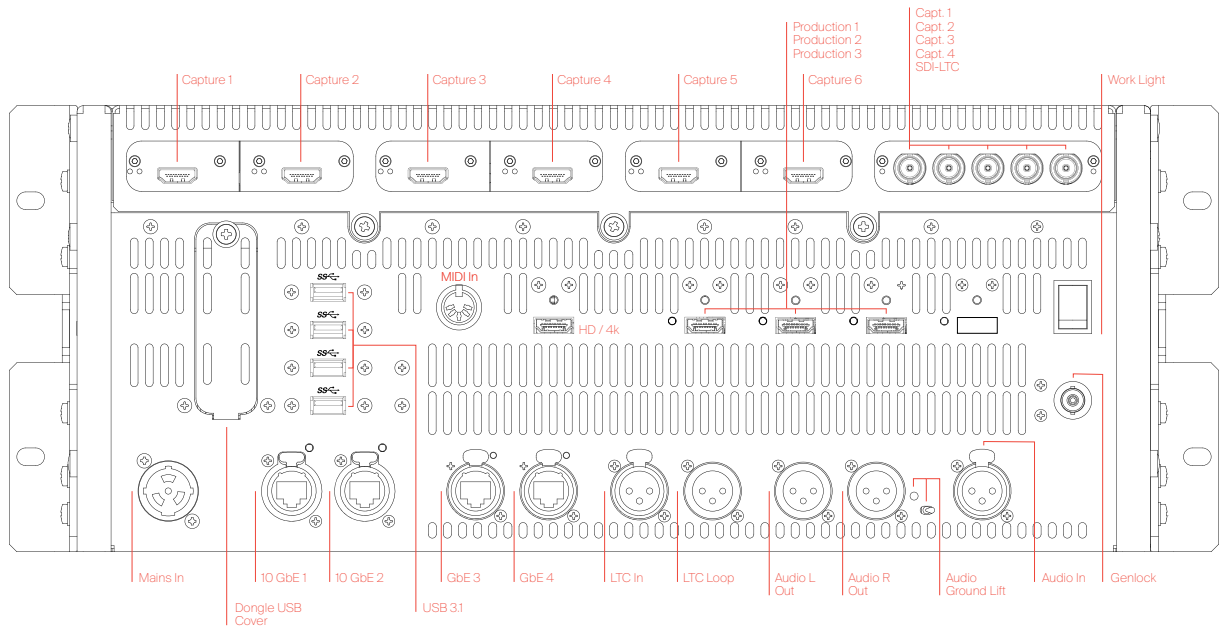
Production 1
Production 2
Production 3

Capt. 1
Capt. 2
Capt. 3
Capt. 4
SDI-LTC

Capture 1
Capture 2
Capture 3
Capture 4
Capture 5
Capture 6
Work Light

MIDI In
HD / 4k

Mains In
10 GbE 1
10 GbE 2
GbE 3
GbE 4
LTC In
LTC Loop
Audio L Out
Audio R Out
Audio Ground Lift
Audio In
Genlock
Dongle USB Cover
USB 3.1